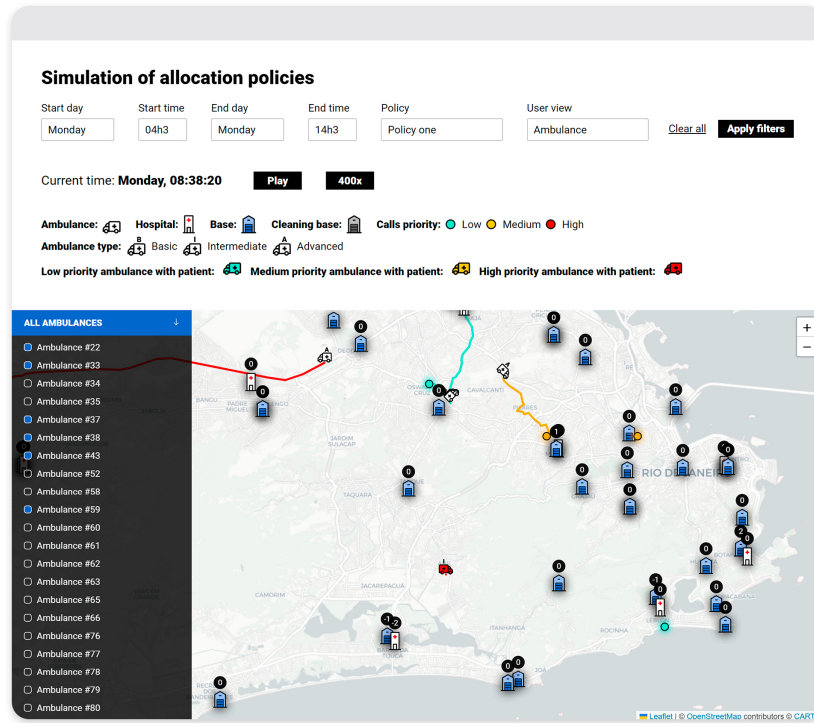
Simulation of allocation policies

| Start day | Start time | End day | End time | Policy | User view |
|---|---|---|---|---|---|
| Monday | 04h3 | Monday | 14h3 | Policy one | Ambulance |

Clear all
Apply filters

Current time: **Monday, 08:38:20**

Play
400x

Ambulance: Hospital: Base: Cleaning base: Calls priority: Low Medium High
Ambulance type: B Basic I Intermediate A Advanced
Low priority ambulance with patient: Medium priority ambulance with patient: High priority ambulance with patient:

ALL AMBULANCES
Ambulance #22
Ambulance #33
Ambulance #34
Ambulance #35
Ambulance #37
Ambulance #38
Ambulance #43
Ambulance #52
Ambulance #58
Ambulance #59
Ambulance #60
Ambulance #61
Ambulance #62
Ambulance #63
Ambulance #65
Ambulance #66
Ambulance #76
Ambulance #77
Ambulance #78
Ambulance #79
Ambulance #80

+
−

0 0 0 0 0 0 0 1 0 0 0 0 0 0 0 0 0 0 2 0 0 -1 0 0 0 -1 -2 0 0 0

BANGU
PADRE MIGUEL
JARDIM SULACAP
TAQUARA
JACAREPAGUA
CAMORIM
ITANHANGA
ROCINHA
CAVALCANTI
RIO DE JANEI
OSWALDO CRUZ

Leaflet | © OpenStreetMap contributors © CART